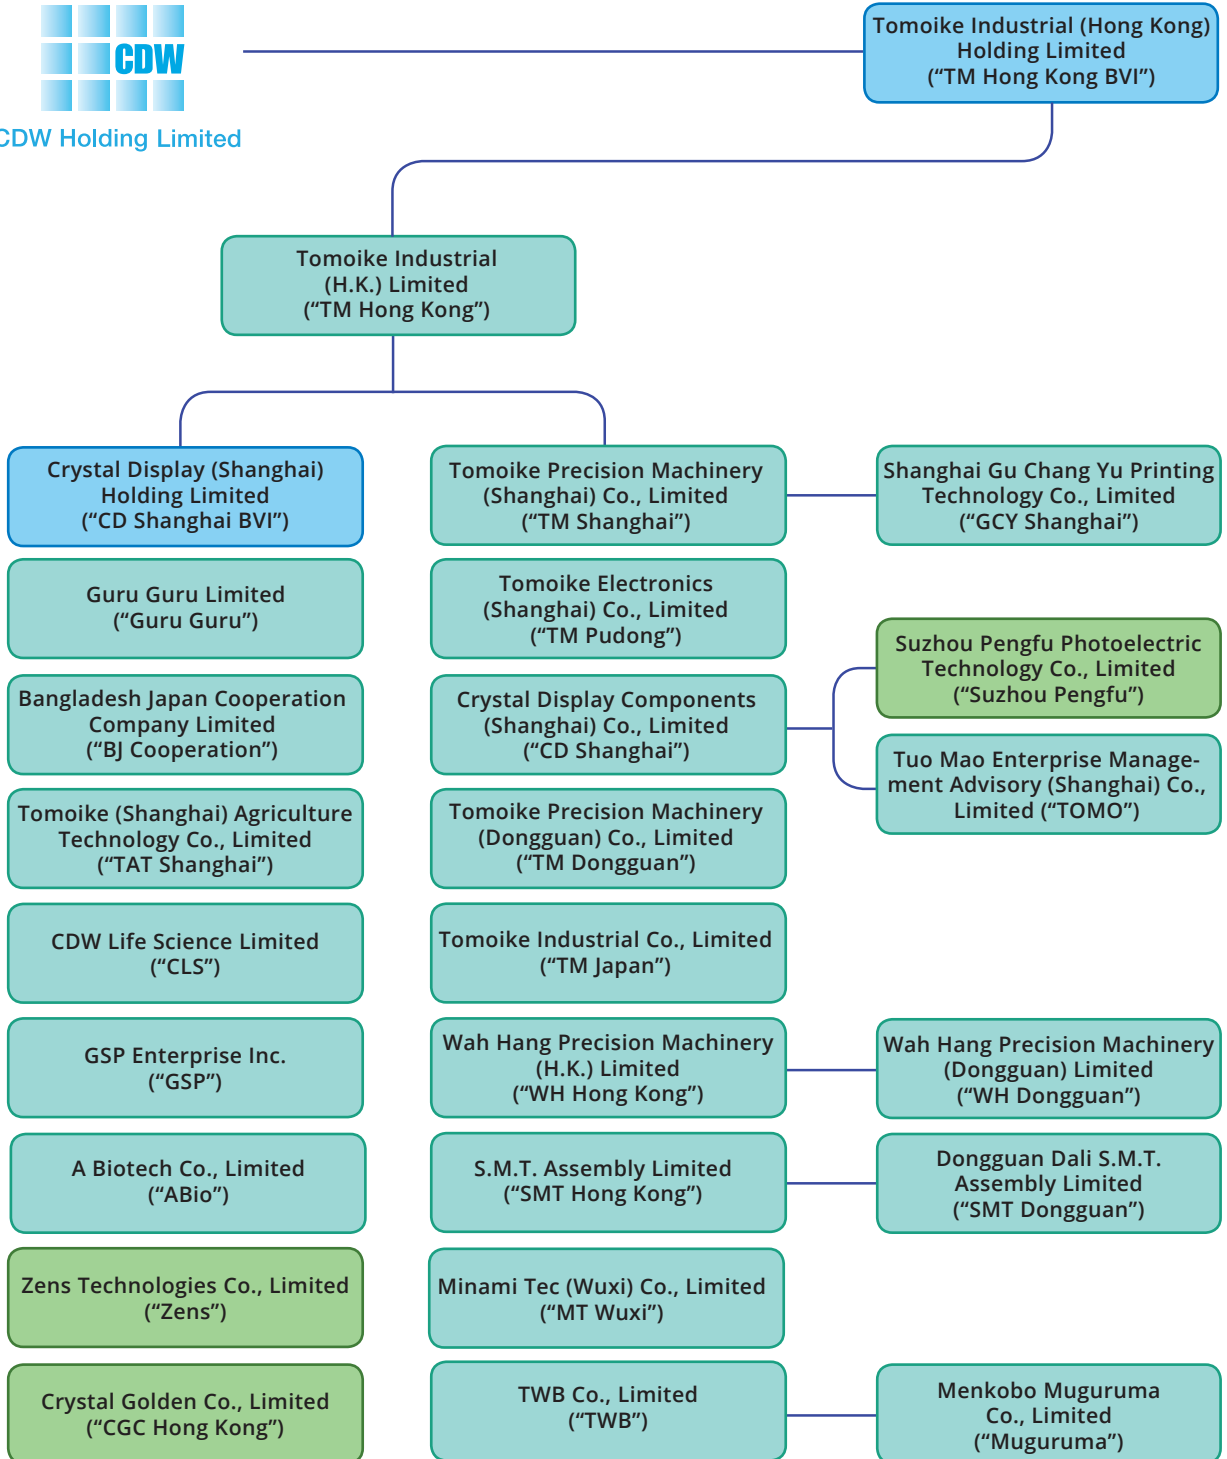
CDW

CDW Holding Limited

Tomoike Industrial (Hong Kong) Holding Limited (“TM Hong Kong BVI”)

Tomoike Industrial (H.K.) Limited (“TM Hong Kong”)

Crystal Display (Shanghai) Holding Limited (“CD Shanghai BVI”)

Tomoike Precision Machinery (Shanghai) Co., Limited (“TM Shanghai”)

Shanghai Gu Chang Yu Printing Technology Co., Limited (“GCY Shanghai”)

Guru Guru Limited (“Guru Guru”)

Tomoike Electronics (Shanghai) Co., Limited (“TM Pudong”)

Suzhou Pengfu Photoelectric Technology Co., Limited (“Suzhou Pengfu”)

Bangladesh Japan Cooperation Company Limited (“BJ Cooperation”)

Crystal Display Components (Shanghai) Co., Limited (“CD Shanghai”)

Tuo Mao Enterprise Management Advisory (Shanghai) Co., Limited (“TOMO”)

Tomoike (Shanghai) Agriculture Technology Co., Limited (“TAT Shanghai”)

Tomoike Precision Machinery (Dongguan) Co., Limited (“TM Dongguan”)

CDW Life Science Limited (“CLS”)

Tomoike Industrial Co., Limited (“TM Japan”)

GSP Enterprise Inc. (“GSP”)

Wah Hang Precision Machinery (H.K.) Limited (“WH Hong Kong”)

Wah Hang Precision Machinery (Dongguan) Limited (“WH Dongguan”)

A Biotech Co., Limited (“ABio”)

S.M.T. Assembly Limited (“SMT Hong Kong”)

Dongguan Dali S.M.T. Assembly Limited (“SMT Dongguan”)

Zens Technologies Co., Limited (“Zens”)

Minami Tec (Wuxi) Co., Limited (“MT Wuxi”)

Crystal Golden Co., Limited (“CGC Hong Kong”)

TWB Co., Limited (“TWB”)

Menkobo Muguruma Co., Limited (“Muguruma”)